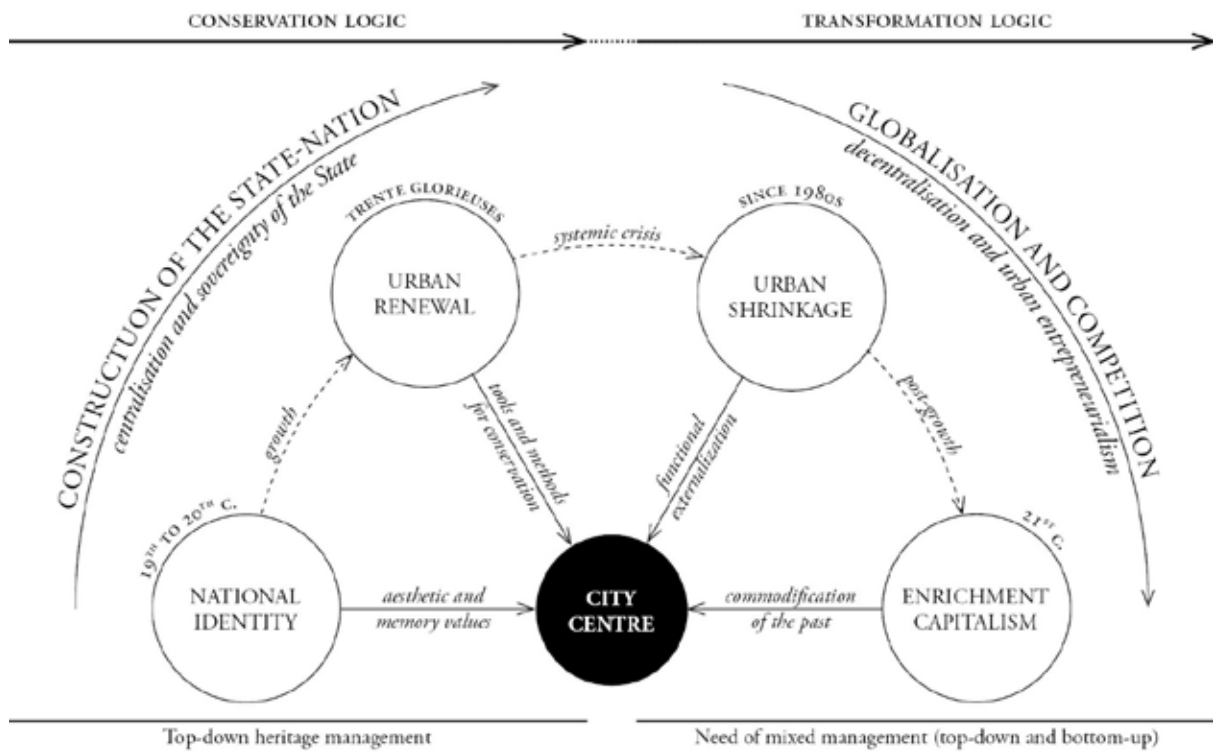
CONSERVATION LOGIC

TRANSFORMATION LOGIC

CONSTRUCTUON OF THE STATE-NATION

centralisation and sovereignty of the State

GLOBALISATION AND COMPETITION

decentralisation and urban entrepreneurialism

TRENTE GLORIEUSES

URBAN RENEWAL

systemic crisis

SINCE 1980S

URBAN SHRINKAGE

growth

tools and methods for conservation

functional externalization

post-growth

19TH TO 20TH C.

NATIONAL IDENTITY

aesthetic and memory values

CITY CENTRE

commodification of the past

21ST C.

ENRICHMENT CAPITALISM

Top-down heritage management

Need of mixed management (top-down and bottom-up)